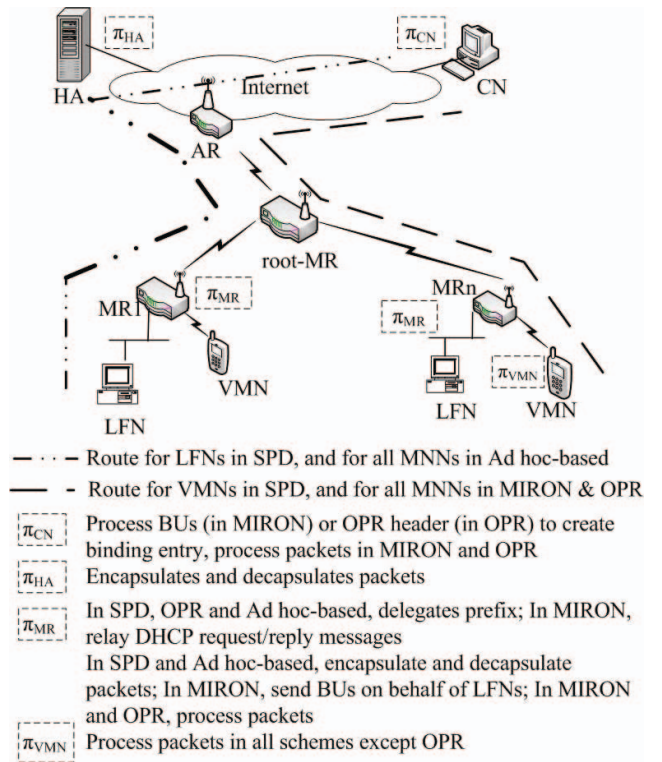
$\pi_{HA}$

$\pi_{CN}$

HA

Internet

CN

AR

root-MR

MR1

$\pi_{MR}$

MRn

$\pi_{MR}$

VMN

$\pi_{VMN}$

LFN

LFN

VMN

Route for LFNs in SPD, and for all MNNs in Ad hoc-based

Route for VMNs in SPD, and for all MNNs in MIRON & OPR

$\pi_{CN}$ Process BUs (in MIRON) or OPR header (in OPR) to create binding entry, process packets in MIRON and OPR

$\pi_{HA}$ Encapsulates and decapsulates packets

$\pi_{MR}$ In SPD, OPR and Ad hoc-based, delegates prefix; In MIRON, relay DHCP request/reply messages
In SPD and Ad hoc-based, encapsulate and decapsulate packets; In MIRON, send BUs on behalf of LFNs; In MIRON and OPR, process packets

$\pi_{VMN}$ Process packets in all schemes except OPR